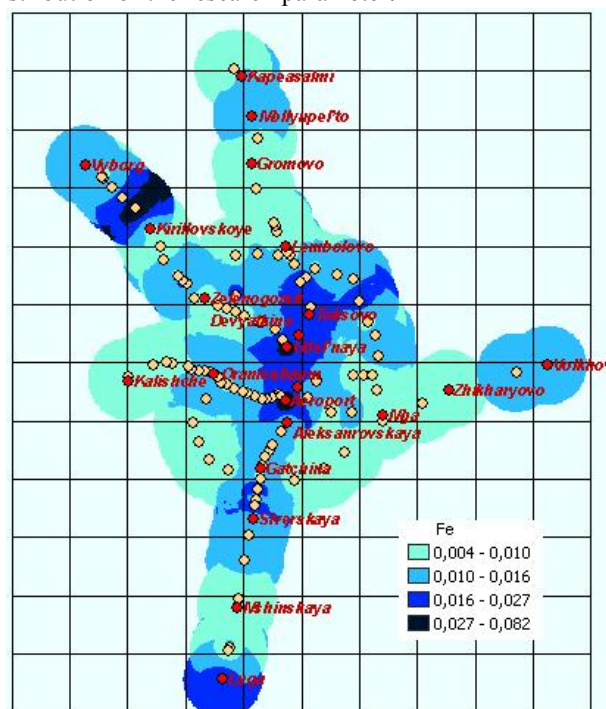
Kapeasalmi
Mollyupel'to
Vyborg
Gromovo
Kirillovskoye
Lembolovo
Zelenogorsk
Devyatkino
Toksovo
Ushelnaya
Volkhov
Kalishche
Oranienbaum
Zhikharyovo
Aeroport
Mga
Aleksanrovskaya
Gatchina
Siverskaya
Mshinskaya
Luga
Fe
0,004 - 0,010
0,010 - 0,016
0,016 - 0,027
0,027 - 0,082